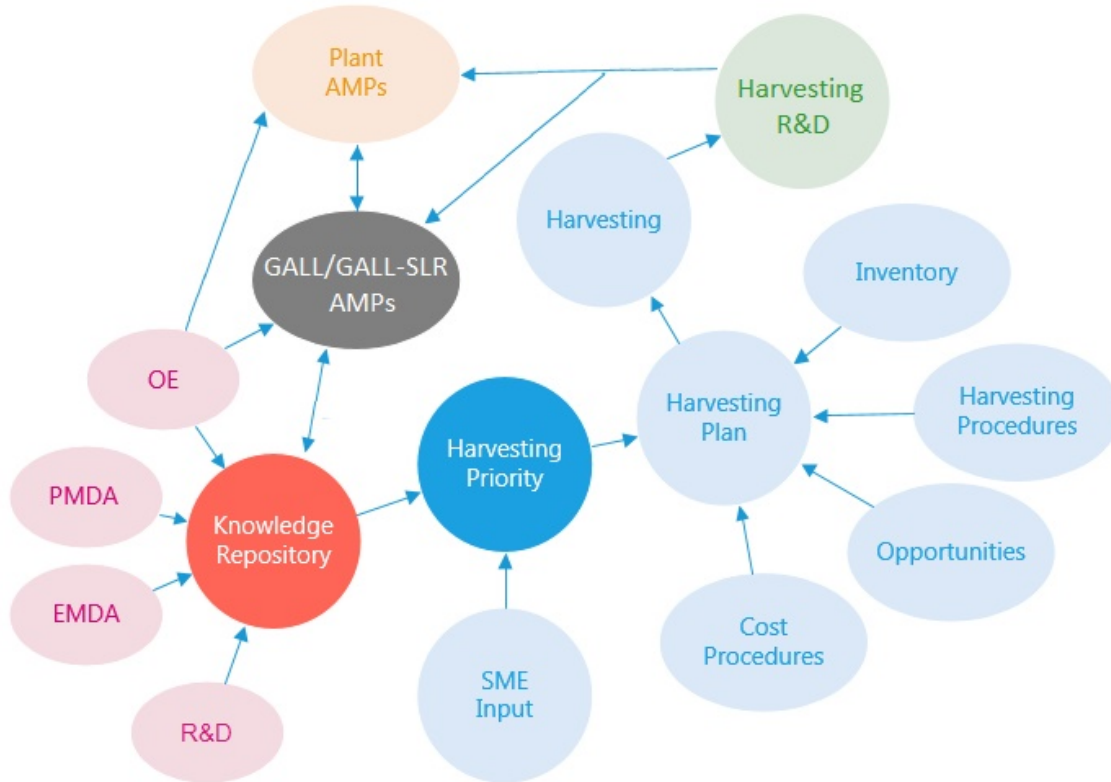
Plant AMPs

Harvesting R&D

Harvesting

GALL/GALL-SLR AMPs

Inventory

OE

Harvesting Plan

Harvesting Procedures

PMDA

Harvesting Priority

Knowledge Repository

Opportunities

EMDA

Cost Procedures

SME Input

R&D